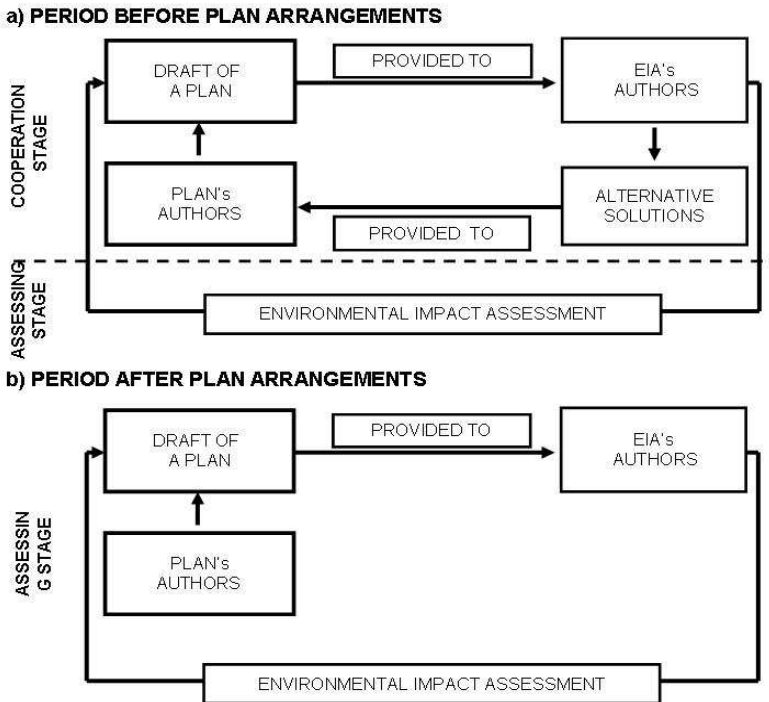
a) PERIOD BEFORE PLAN ARRANGEMENTS

COOPERATION STAGE

DRAFT OF A PLAN

PROVIDED TO

EIA's AUTHORS

PLAN's AUTHORS

ALTERNATIVE SOLUTIONS

PROVIDED TO

ASSESSING STAGE

ENVIRONMENTAL IMPACT ASSESSMENT

b) PERIOD AFTER PLAN ARRANGEMENTS

ASSESSIN G STAGE

DRAFT OF A PLAN

PROVIDED TO

EIA's AUTHORS

PLAN's AUTHORS

ENVIRONMENTAL IMPACT ASSESSMENT